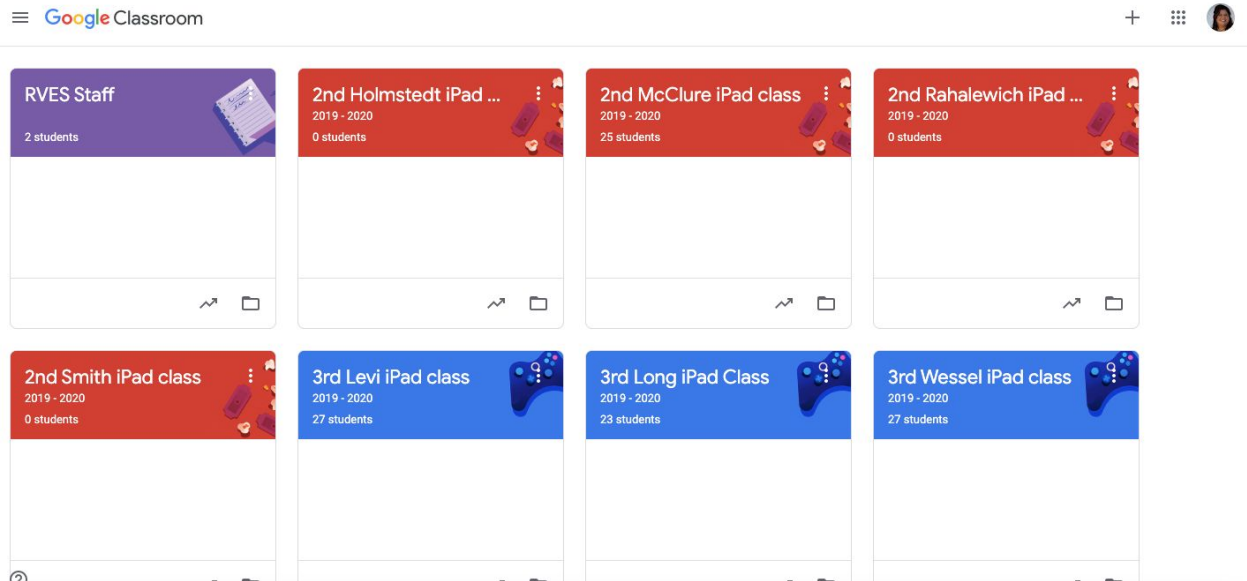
Google Classroom

RVES Staff
2 students

2nd Holmstedt iPad ...
2019 - 2020
0 students

2nd McClure iPad class
2019 - 2020
25 students

2nd Rahalewich iPad ...
2019 - 2020
0 students

2nd Smith iPad class
2019 - 2020
0 students

3rd Levi iPad class
2019 - 2020
27 students

3rd Long iPad Class
2019 - 2020
23 students

3rd Wessel iPad class
2019 - 2020
27 students